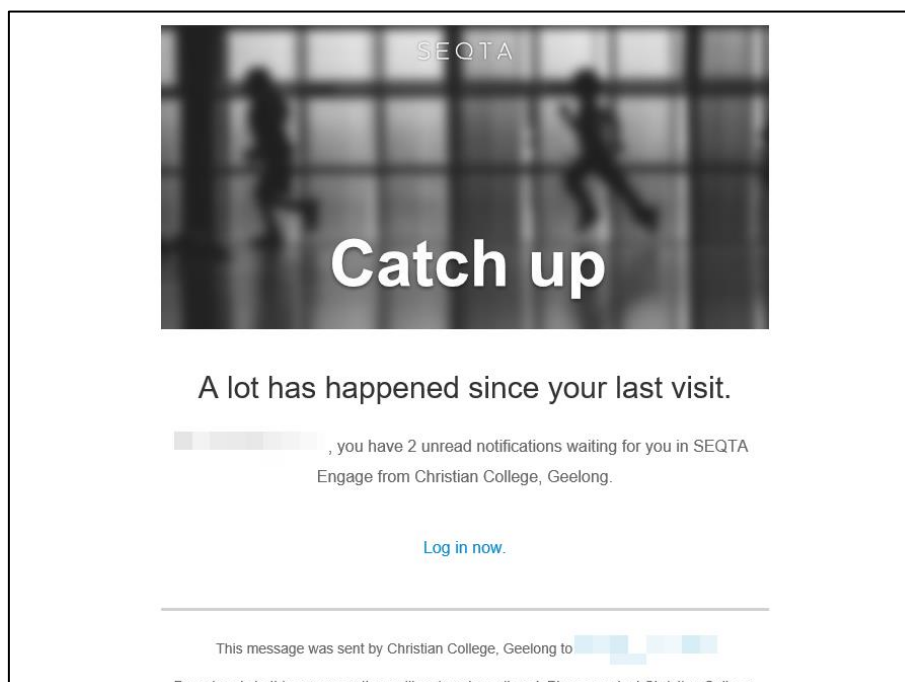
SEQTA

Catch up

A lot has happened since your last visit.

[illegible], you have 2 unread notifications waiting for you in SEQTA Engage from Christian College, Geelong.

Log in now.

This message was sent by Christian College, Geelong to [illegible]

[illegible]